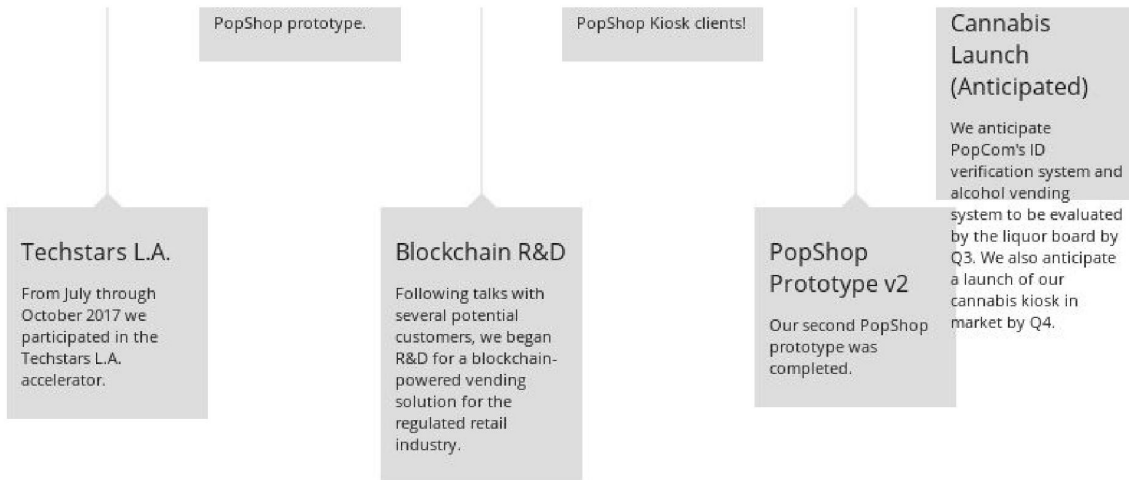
PopShop prototype.

PopShop Kiosk clients!

Cannabis Launch (Anticipated)

We anticipate PopCom's ID verification system and alcohol vending system to be evaluated by the liquor board by Q3. We also anticipate a launch of our cannabis kiosk in market by Q4.

Techstars L.A.

From July through October 2017 we participated in the Techstars L.A. accelerator.

Blockchain R&D

Following talks with several potential customers, we began R&D for a blockchain-powered vending solution for the regulated retail industry.

PopShop Prototype v2

Our second PopShop prototype was completed.